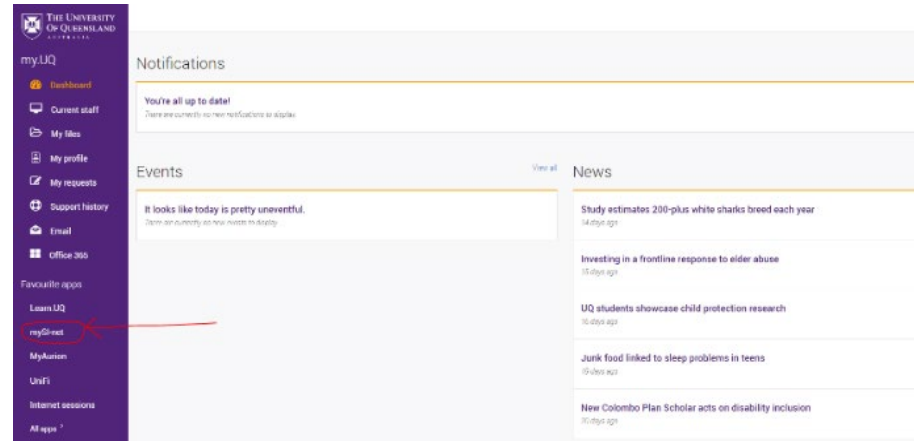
THE UNIVERSITY OF QUEENSLAND AUSTRALIA

my.UQ

Dashboard

Current staff

My files

My profile

My requests

Support history

Email

Office 365

Favourite apps

Learn.UQ

mySI-net

MyAurion

UniFi

Internet sessions

All apps

Notifications

You're all up to date!

There are currently no new notifications to display.

Events

View all

It looks like today is pretty uneventful.

There are currently no new events to display.

News

Study estimates 200-plus white sharks breed each year

14 days ago

Investing in a frontline response to elder abuse

15 days ago

UQ students showcase child protection research

16 days ago

Junk food linked to sleep problems in teens

19 days ago

New Colombo Plan Scholar acts on disability inclusion

20 days ago